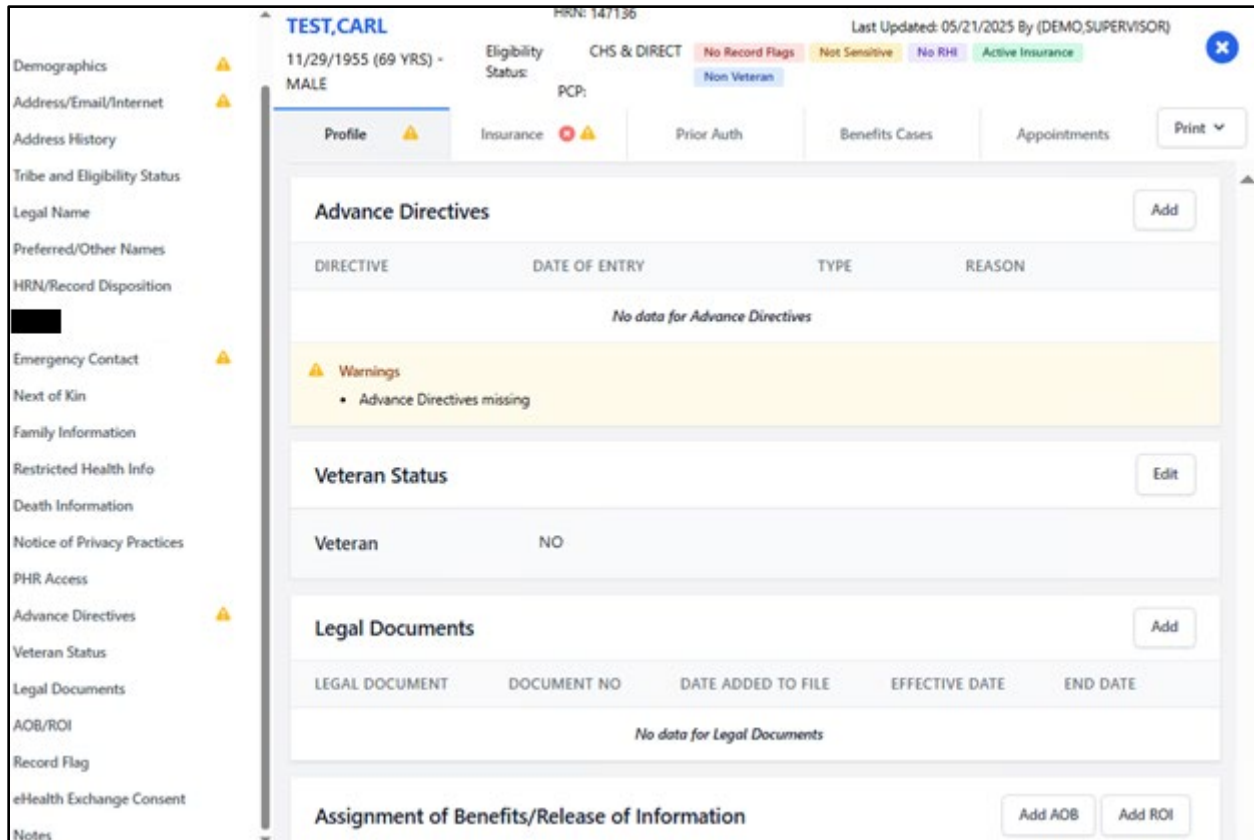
Demographics
Address/Email/Internet
Address History
Tribe and Eligibility Status
Legal Name
Preferred/Other Names
HRN/Record Disposition
Emergency Contact
Next of Kin
Family Information
Restricted Health Info
Death Information
Notice of Privacy Practices
PHR Access
Advance Directives
Veteran Status
Legal Documents
AOB/ROI
Record Flag
eHealth Exchange Consent
Notes

TEST,CARL
HRN: 147136
11/29/1955 (69 YRS) - MALE
Eligibility Status: CHS & DIRECT
PCP:
No Record Flags
Not Sensitive
No RHI
Active Insurance
Non Veteran
Last Updated: 05/21/2025 By (DEMO,SUPERVISOR)

Profile
Insurance
Prior Auth
Benefits Cases
Appointments
Print

Advance Directives
Add

| DIRECTIVE | DATE OF ENTRY | TYPE | REASON |
|---|---|---|---|
| No data for Advance Directives | | | |

Warnings
• Advance Directives missing

Veteran Status
Edit

Veteran NO

Legal Documents
Add

| LEGAL DOCUMENT | DOCUMENT NO | DATE ADDED TO FILE | EFFECTIVE DATE | END DATE |
|---|---|---|---|---|
| No data for Legal Documents | | | | |

Assignment of Benefits/Release of Information
Add AOB
Add ROI